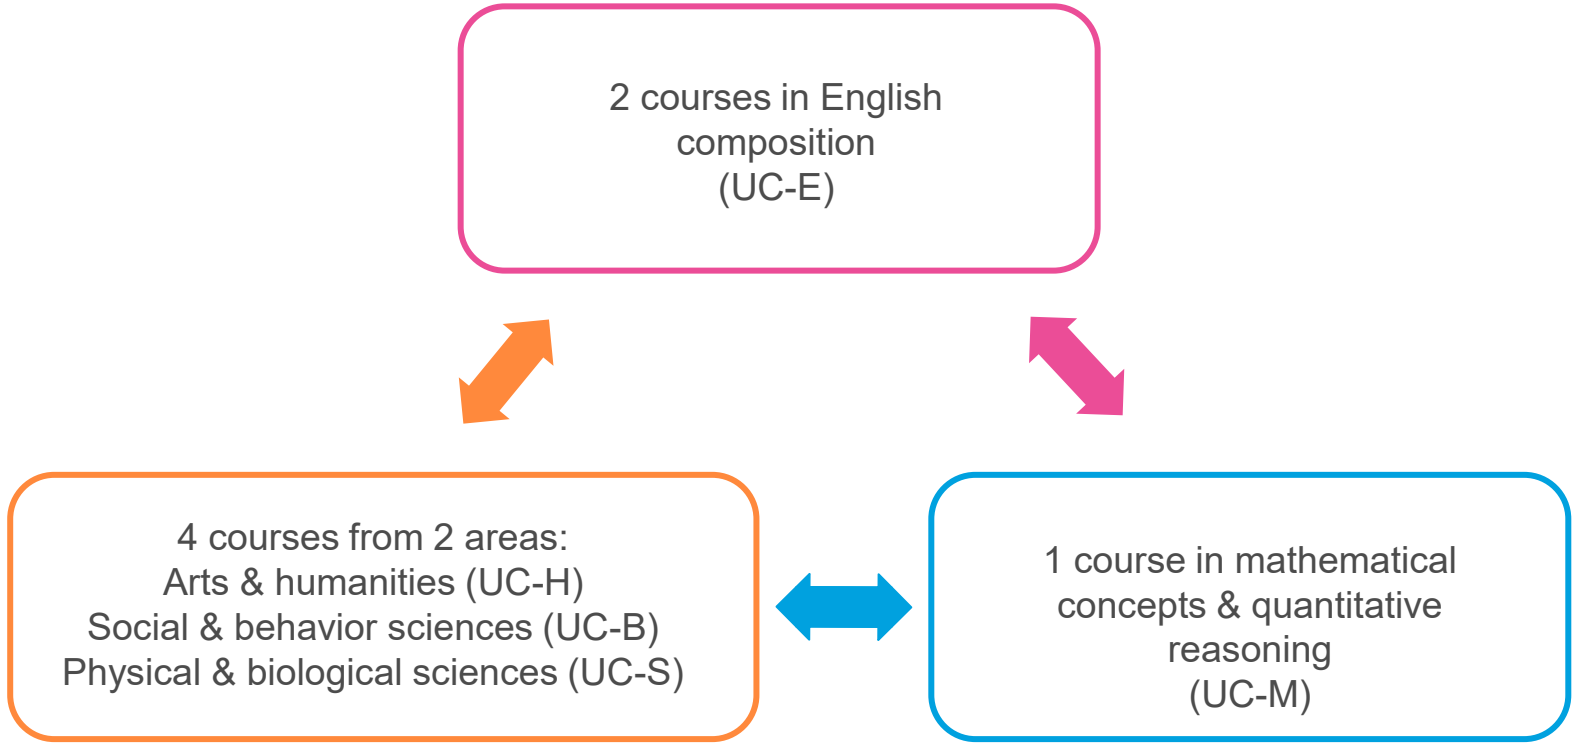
2 courses in English composition (UC-E)

4 courses from 2 areas:
Arts & humanities (UC-H)
Social & behavior sciences (UC-B)
Physical & biological sciences (UC-S)

1 course in mathematical concepts & quantitative reasoning (UC-M)